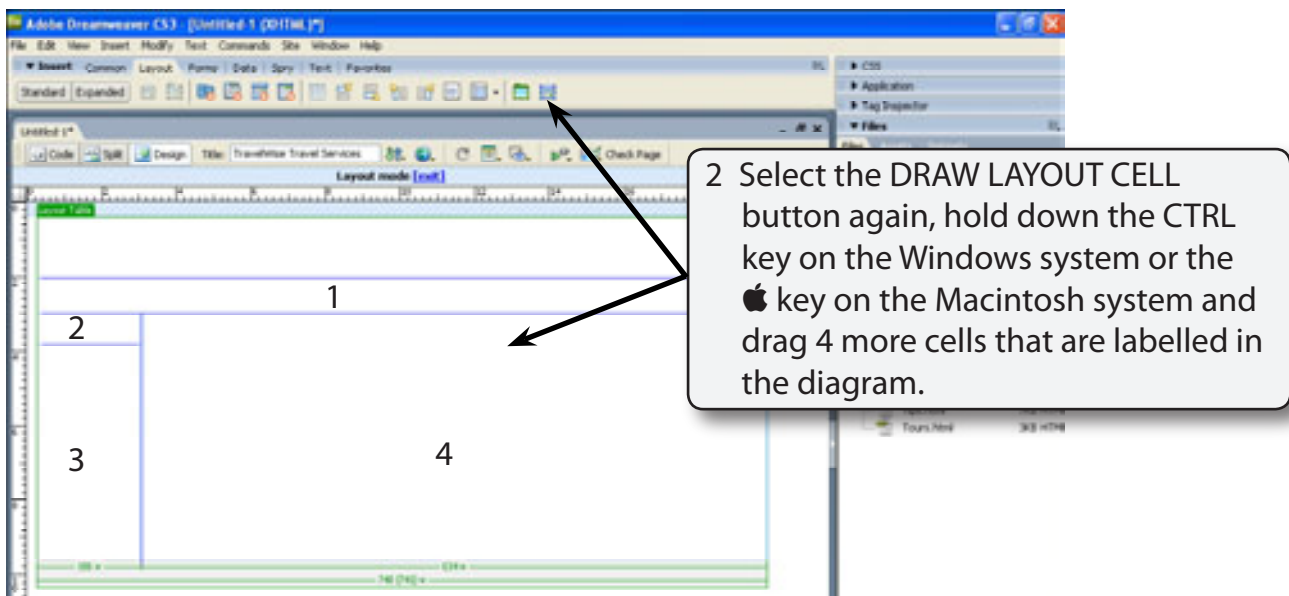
Adobe Dreamweaver CS3 - [Untitled-1 (XHTML)*]

File Edit View Insert Modify Text Commands Site Window Help

▼ Insert Common Layout Forms Data Spry Text Favorites

Standard Expanded

Untitled-1*

Code Split Design Title: TravelWise Travel Services Check Page

Layout mode [exit]

Layout Table

▶ CSS
▶ Application
▶ Tag Inspector
▼ Files

1

2

3

4

Tours.html 3KB HTML

2 Select the DRAW LAYOUT CELL button again, hold down the CTRL key on the Windows system or the  key on the Macintosh system and drag 4 more cells that are labelled in the diagram.